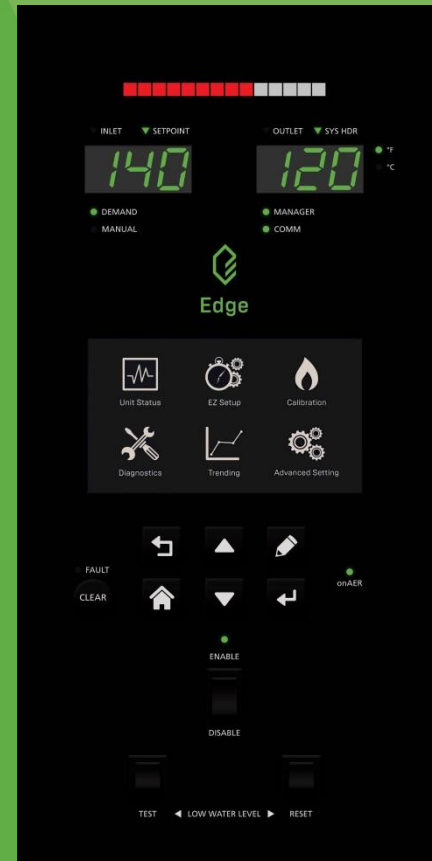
INLET SETPOINT

OUTLET SYS HDR

140

120

°F

°C

DEMAND

MANUAL

MANAGER

COMM

Edge

Unit Status

EZ Setup

Calibration

Diagnostics

Trending

Advanced Setting

FAULT

CLEAR

onAER

ENABLE

DISABLE

TEST ◀ LOW WATER LEVEL ▶ RESET